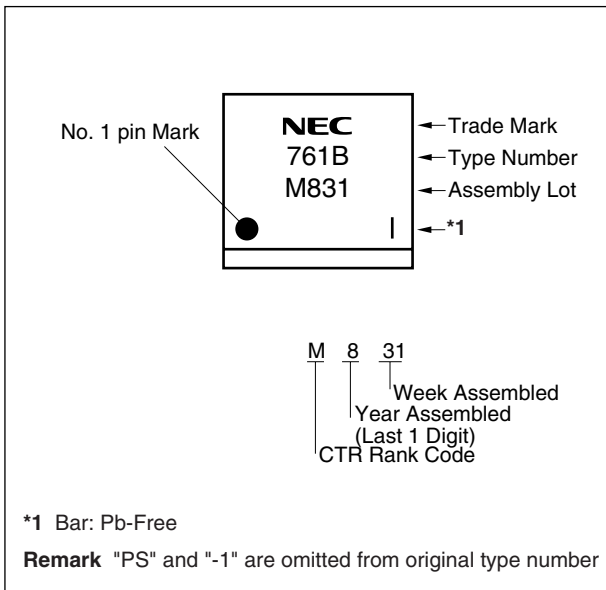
No. 1 pin Mark

NEC
761B
M831

Trade Mark
Type Number
Assembly Lot
*1

M 8 31

Week Assembled
Year Assembled
(Last 1 Digit)
CTR Rank Code

*1 Bar: Pb-Free

Remark "PS" and "-1" are omitted from original type number